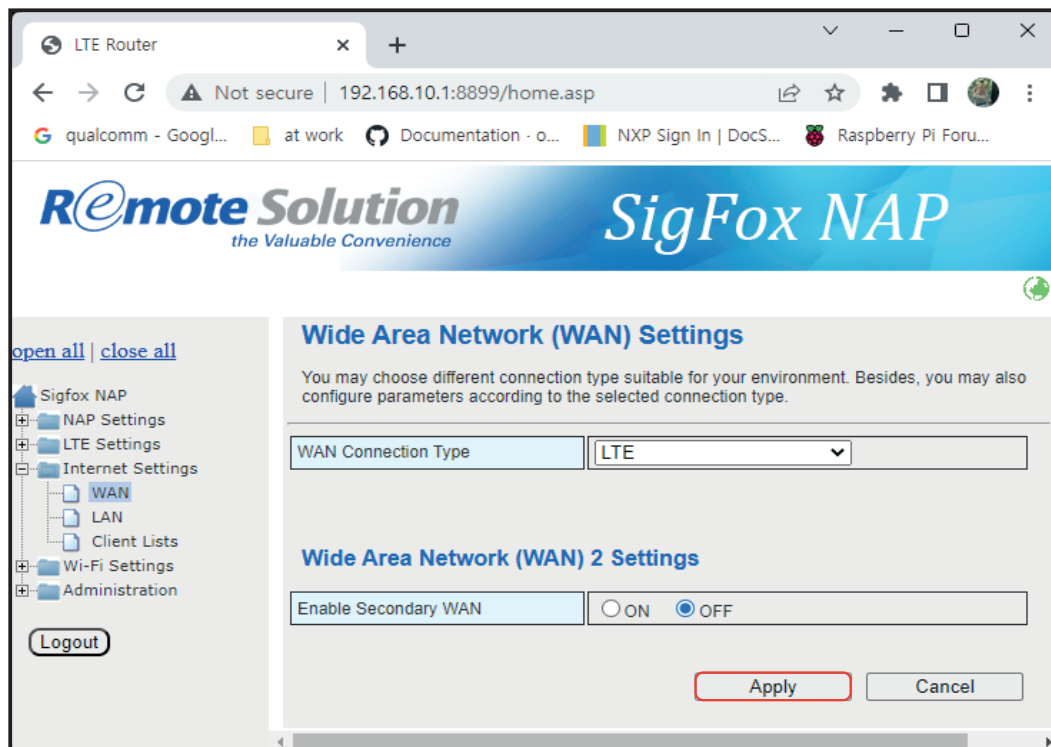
LTE Router

Not secure | 192.168.10.1:8899/home.asp

qualcomm - Googl... at work Documentation - o... NXP Sign In | DocS... Raspberry Pi Foru...

Remote Solution
the Valuable Convenience

SigFox NAP

open all | close all

Sigfox NAP
NAP Settings
LTE Settings
Internet Settings
WAN
LAN
Client Lists
Wi-Fi Settings
Administration

Logout

Wide Area Network (WAN) Settings

You may choose different connection type suitable for your environment. Besides, you may also configure parameters according to the selected connection type.

| WAN Connection Type | LTE |
|---|---|

Wide Area Network (WAN) 2 Settings

| Enable Secondary WAN | ON OFF |
|---|---|

Apply Cancel